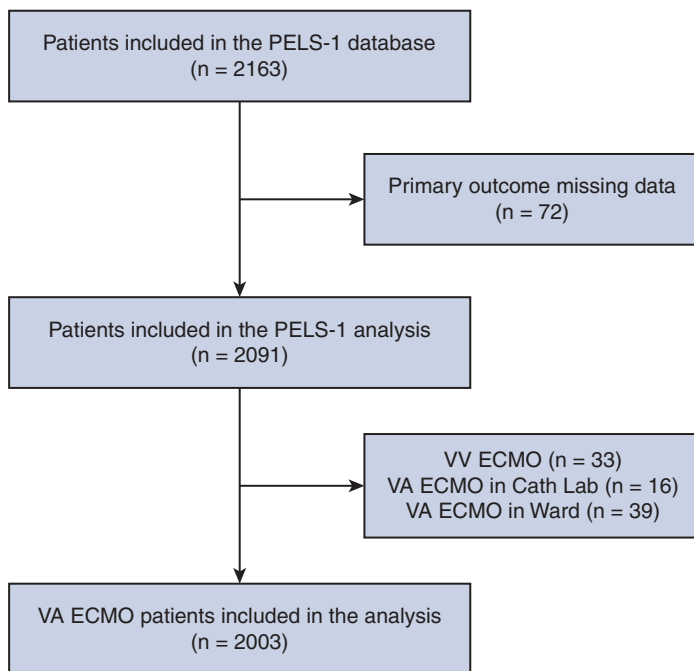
Patients included in the PELS-1 database
(n = 2163)

Primary outcome missing data
(n = 72)

Patients included in the PELS-1 analysis
(n = 2091)

VV ECMO (n = 33)
VA ECMO in Cath Lab (n = 16)
VA ECMO in Ward (n = 39)

VA ECMO patients included in the analysis
(n = 2003)